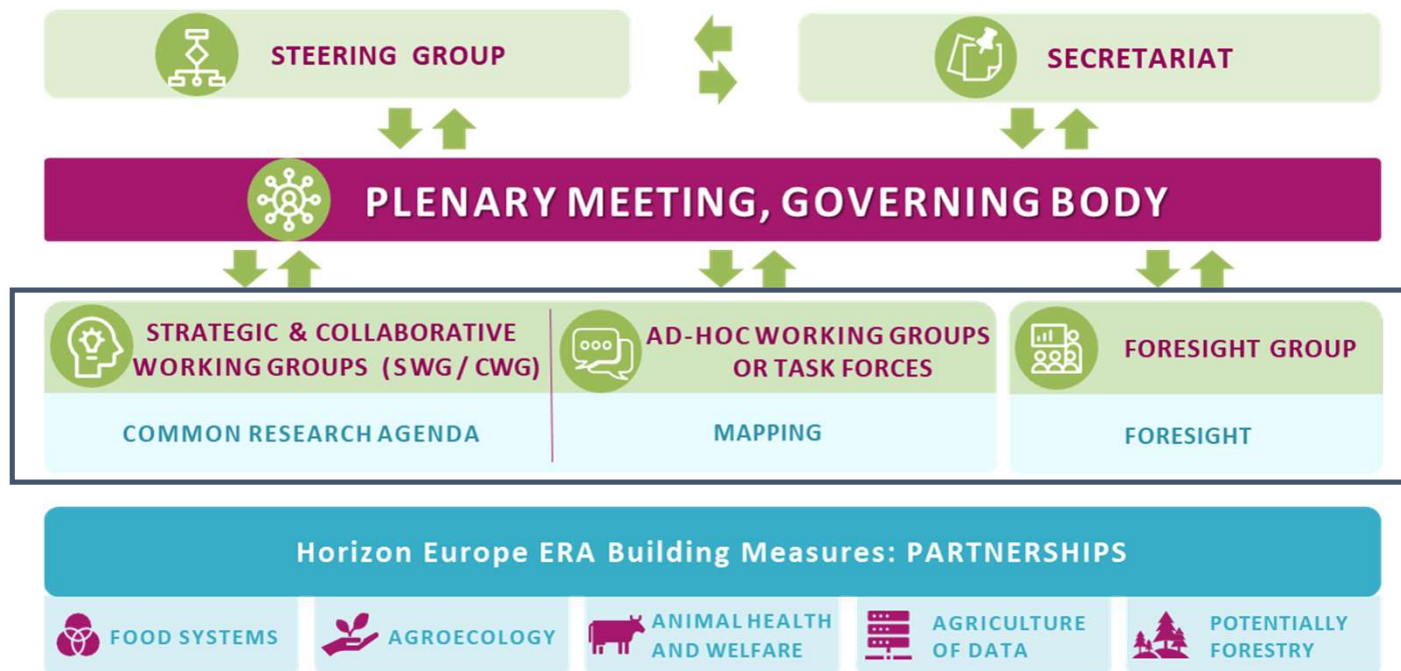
STEERING GROUP

SECRETARIAT

PLENARY MEETING, GOVERNING BODY

STRATEGIC & COLLABORATIVE WORKING GROUPS (SWG / CWG)

AD-HOC WORKING GROUPS OR TASK FORCES

FORESIGHT GROUP

COMMON RESEARCH AGENDA

MAPPING

FORESIGHT

Horizon Europe ERA Building Measures: PARTNERSHIPS

FOOD SYSTEMS

AGROECOLOGY

ANIMAL HEALTH AND WELFARE

AGRICULTURE OF DATA

POTENTIALLY FORESTRY